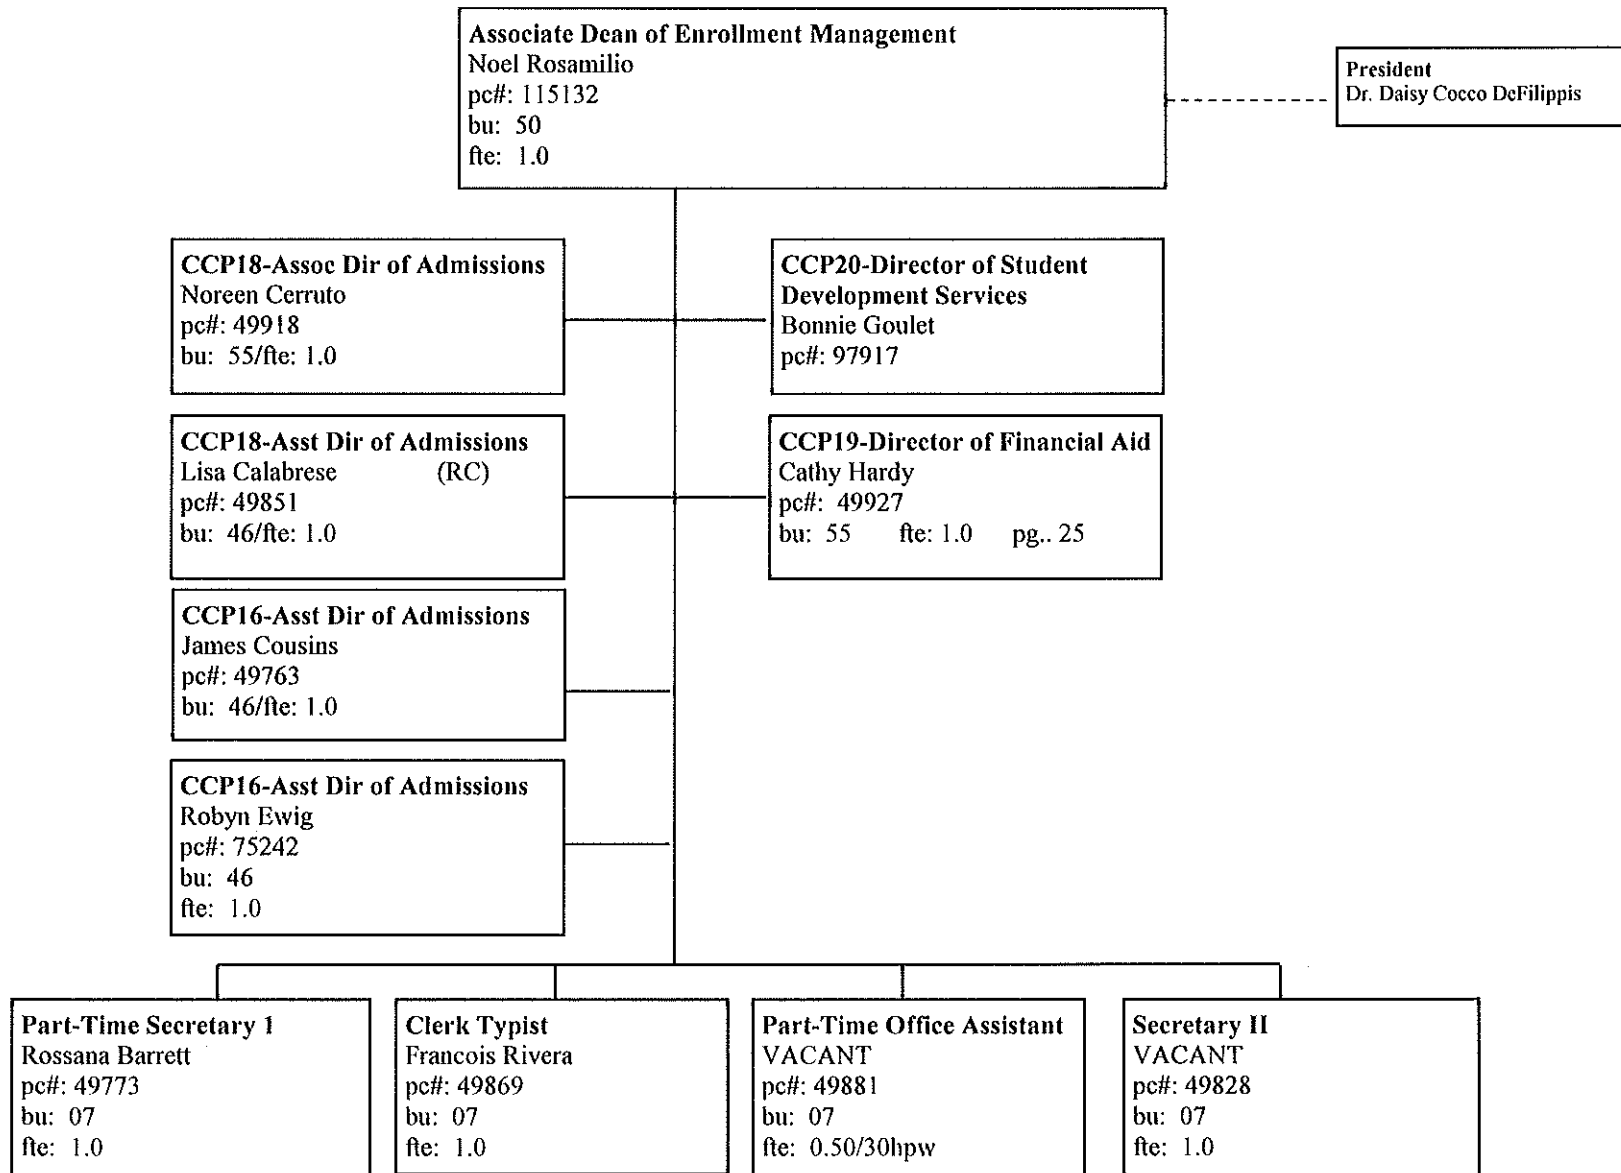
Associate Dean of Enrollment Management
Noel Rosamilio
pc#: 115132
bu: 50
fte: 1.0

President
Dr. Daisy Cocco DeFilippis

CCP18-Assoc Dir of Admissions
Noreen Cerruto
pc#: 49918
bu: 55/fte: 1.0

CCP20-Director of Student Development Services
Bonnie Goulet
pc#: 97917

CCP18-Asst Dir of Admissions
Lisa Calabrese (RC)
pc#: 49851
bu: 46/fte: 1.0

CCP19-Director of Financial Aid
Cathy Hardy
pc#: 49927
bu: 55 fte: 1.0 pg.. 25

CCP16-Asst Dir of Admissions
James Cousins
pc#: 49763
bu: 46/fte: 1.0

CCP16-Asst Dir of Admissions
Robyn Ewig
pc#: 75242
bu: 46
fte: 1.0

Part-Time Secretary 1
Rossana Barrett
pc#: 49773
bu: 07
fte: 1.0

Clerk Typist
Francois Rivera
pc#: 49869
bu: 07
fte: 1.0

Part-Time Office Assistant
VACANT
pc#: 49881
bu: 07
fte: 0.50/30hpw

Secretary II
VACANT
pc#: 49828
bu: 07
fte: 1.0